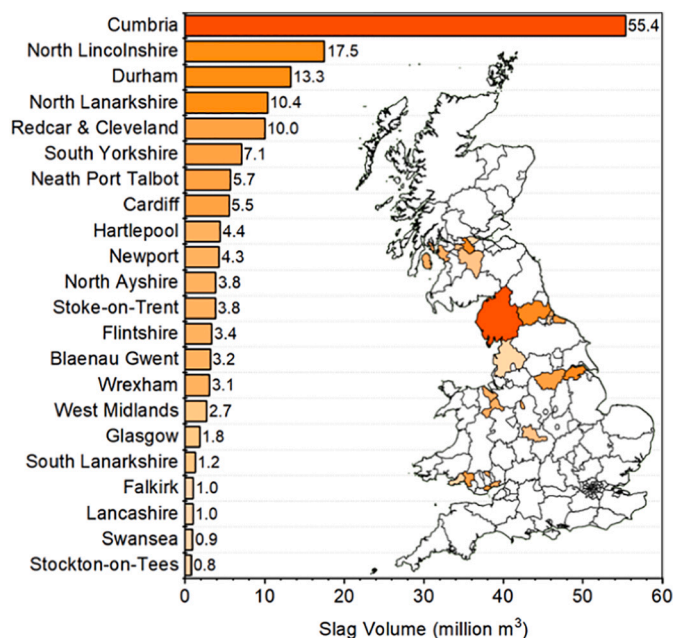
Cumbria 55.4
North Lincolnshire 17.5
Durham 13.3
North Lanarkshire 10.4
Redcar & Cleveland 10.0
South Yorkshire 7.1
Neath Port Talbot 5.7
Cardiff 5.5
Hartlepool 4.4
Newport 4.3
North Ayshire 3.8
Stoke-on-Trent 3.8
Flintshire 3.4
Blaenau Gwent 3.2
Wrexham 3.1
West Midlands 2.7
Glasgow 1.8
South Lanarkshire 1.2
Falkirk 1.0
Lancashire 1.0
Swansea 0.9
Stockton-on-Tees 0.8

0 10 20 30 40 50 60

Slag Volume (million $m^3$)